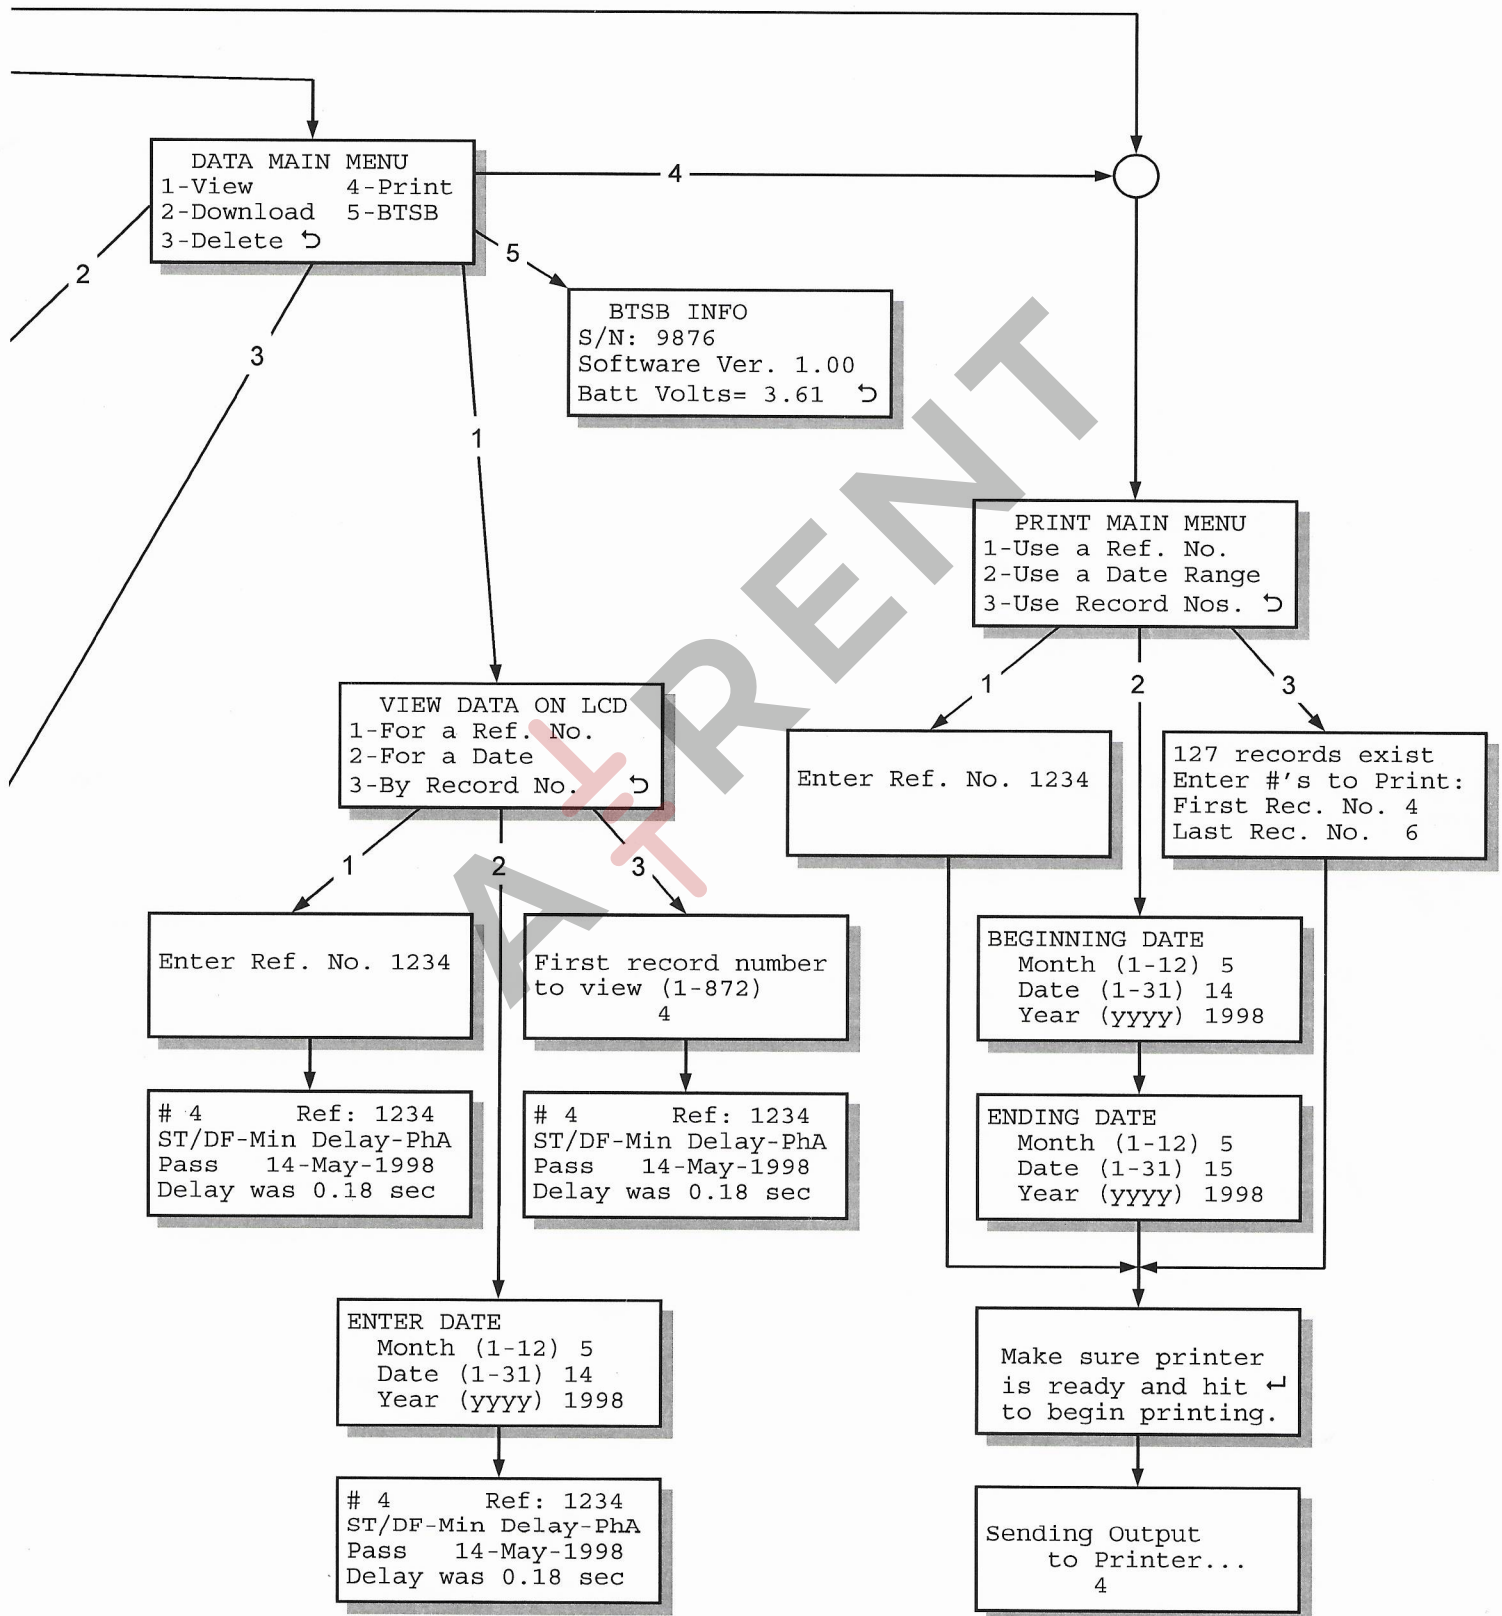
DATA MAIN MENU
1-View 4-Print
2-Download 5-BTSB
3-Delete ⮌

4

2

5

3

1

BTSB INFO
S/N: 9876
Software Ver. 1.00
Batt Volts= 3.61 ⮌

A-RENT

PRINT MAIN MENU
1-Use a Ref. No.
2-Use a Date Range
3-Use Record Nos. ⮌

1

2

3

VIEW DATA ON LCD
1-For a Ref. No.
2-For a Date
3-By Record No. ⮌

Enter Ref. No. 1234

127 records exist
Enter #'s to Print:
First Rec. No. 4
Last Rec. No. 6

1

2

3

Enter Ref. No. 1234

First record number to view (1-872)
4

BEGINNING DATE
Month (1-12) 5
Date (1-31) 14
Year (yyyy) 1998

# 4 Ref: 1234
ST/DF-Min Delay-PhA
Pass 14-May-1998
Delay was 0.18 sec

# 4 Ref: 1234
ST/DF-Min Delay-PhA
Pass 14-May-1998
Delay was 0.18 sec

ENDING DATE
Month (1-12) 5
Date (1-31) 15
Year (yyyy) 1998

ENTER DATE
Month (1-12) 5
Date (1-31) 14
Year (yyyy) 1998

Make sure printer is ready and hit ↵ to begin printing.

# 4 Ref: 1234
ST/DF-Min Delay-PhA
Pass 14-May-1998
Delay was 0.18 sec

Sending Output to Printer...
4